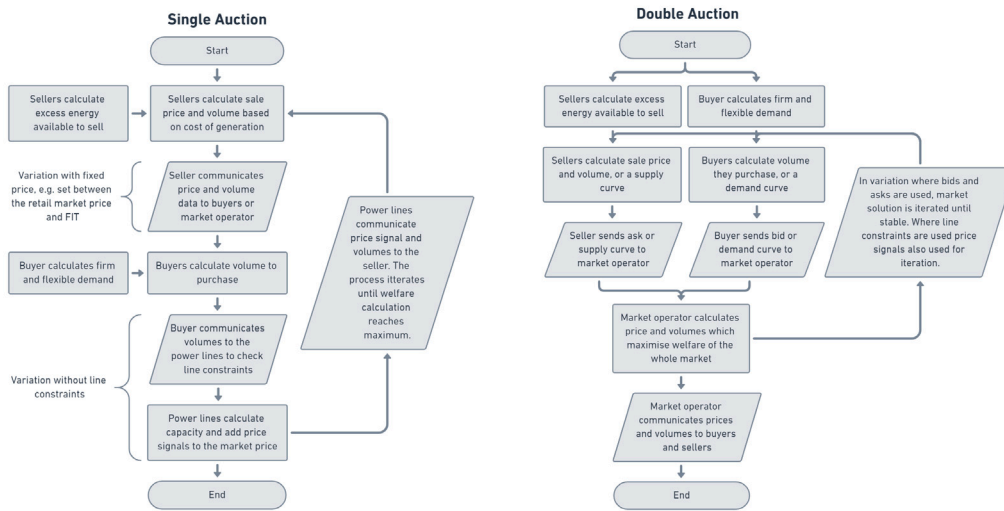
Single Auction

Start

Sellers calculate excess energy available to sell

Sellers calculate sale price and volume based on cost of generation

Variation with fixed price, e.g. set between the retail market price and FIT

Seller communicates price and volume data to buyers or market operator

Buyer calculates firm and flexible demand

Buyers calculate volume to purchase

Variation without line constraints

Buyer communicates volumes to the power lines to check line constraints

Power lines calculate capacity and add price signals to the market price

End

Power lines communicate price signal and volumes to the seller. The process iterates until welfare calculation reaches maximum.

Double Auction

Start

Sellers calculate excess energy available to sell

Buyer calculates firm and flexible demand

Sellers calculate sale price and volume, or a supply curve

Buyers calculate volume they purchase, or a demand curve

Seller sends ask or supply curve to market operator

Buyer sends bid or demand curve to market operator

In variation where bids and asks are used, market solution is iterated until stable. Where line constraints are used price signals also used for iteration.

Market operator calculates price and volumes which maximise welfare of the whole market

Market operator communicates prices and volumes to buyers and sellers

End